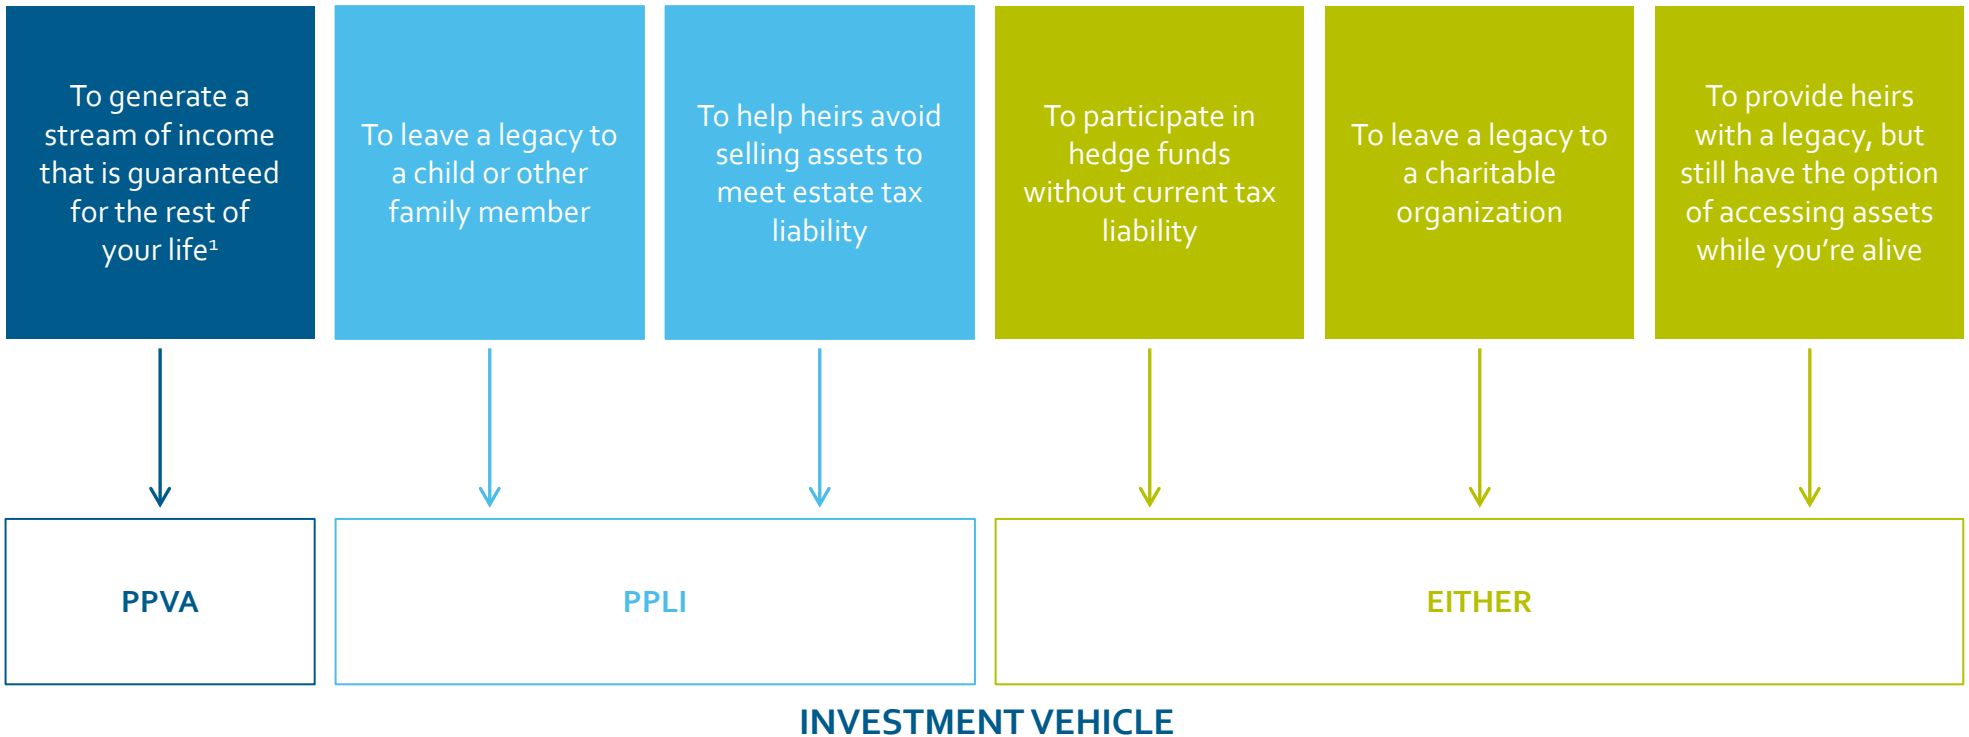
To generate a stream of income that is guaranteed for the rest of your life$^1$

To leave a legacy to a child or other family member

To help heirs avoid selling assets to meet estate tax liability

To participate in hedge funds without current tax liability

To leave a legacy to a charitable organization

To provide heirs with a legacy, but still have the option of accessing assets while you're alive

PPVA

PPLI

EITHER

INVESTMENT VEHICLE